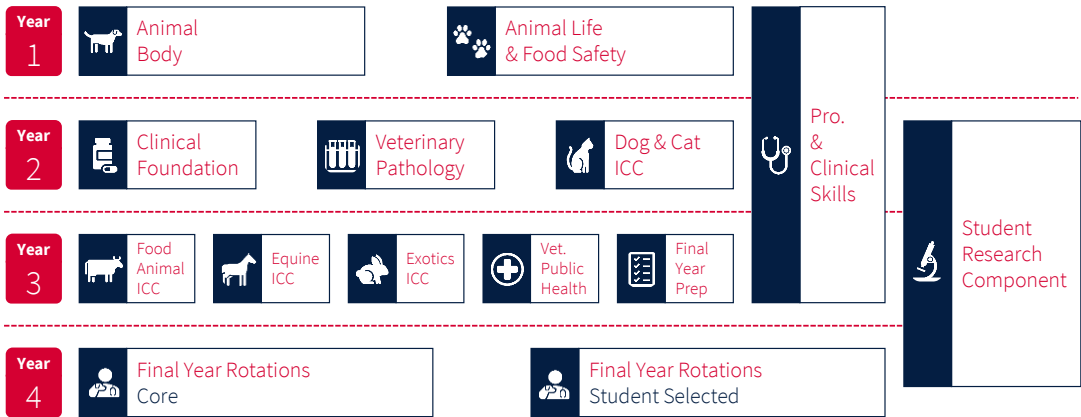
Year 1

Animal Body

Animal Life & Food Safety

Pro. & Clinical Skills

Year 2

Clinical Foundation

Veterinary Pathology

Dog & Cat ICC

Student Research Component

Year 3

Food Animal ICC

Equine ICC

Exotics ICC

Vet. Public Health

Final Year Prep

Year 4

Final Year Rotations Core

Final Year Rotations Student Selected